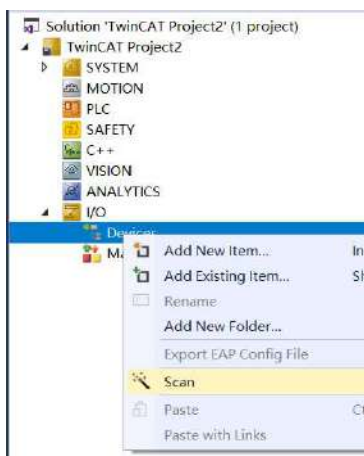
Solution 'TwinCAT Project2' (1 project)
TwinCAT Project2
SYSTEM
MOTION
PLC
SAFETY
C++
VISION
ANALYTICS
I/O
Devices
Ma
Add New Item... In
Add Existing Item... Sh
Rename
Add New Folder...
Export EAP Config File
Scan
Paste Ct
Paste with Links